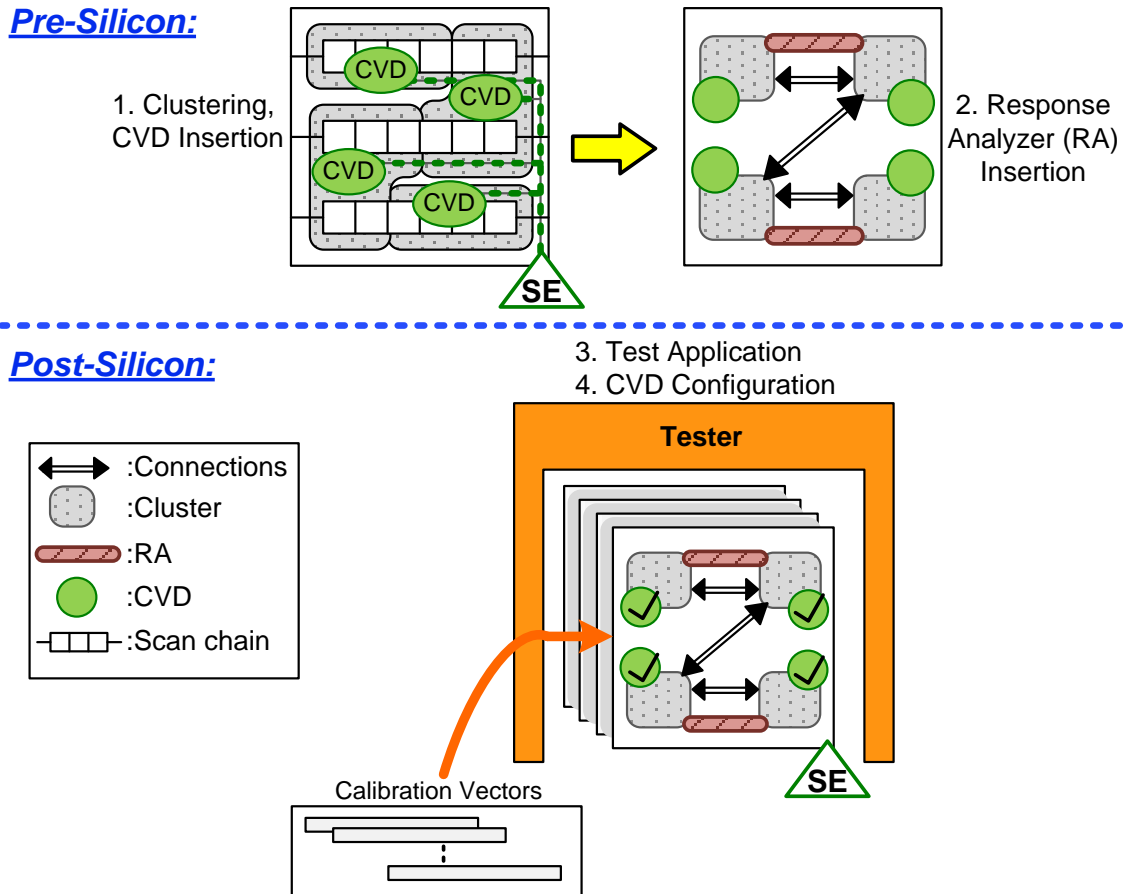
Pre-Silicon:

1. Clustering, CVD Insertion

CVD
CVD
CVD
CVD

SE

2. Response Analyzer (RA) Insertion

Post-Silicon:

3. Test Application
4. CVD Configuration

:Connections
:Cluster
:RA
:CVD
:Scan chain

Tester

SE

Calibration Vectors